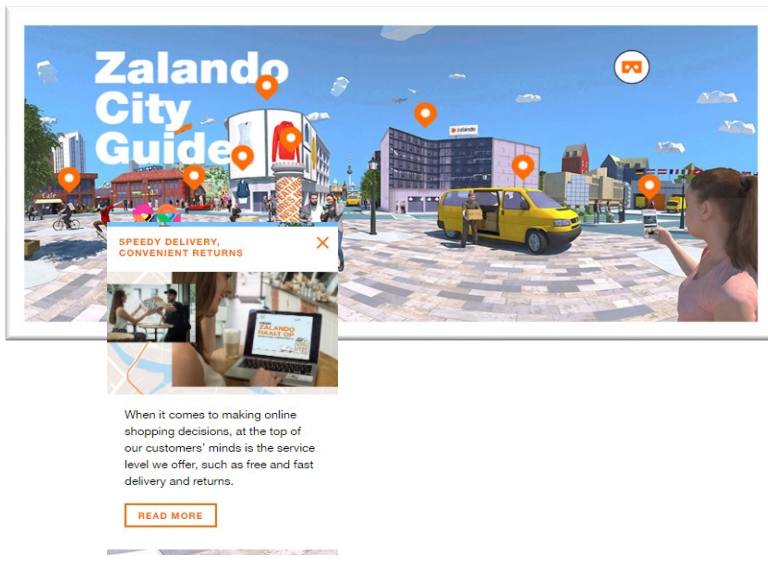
Zalando City Guide

zalando

Café

SPEEDY DELIVERY, CONVENIENT RETURNS

×

ZALANDO HAALT OP

When it comes to making online shopping decisions, at the top of our customers' minds is the service level we offer, such as free and fast delivery and returns.

READ MORE